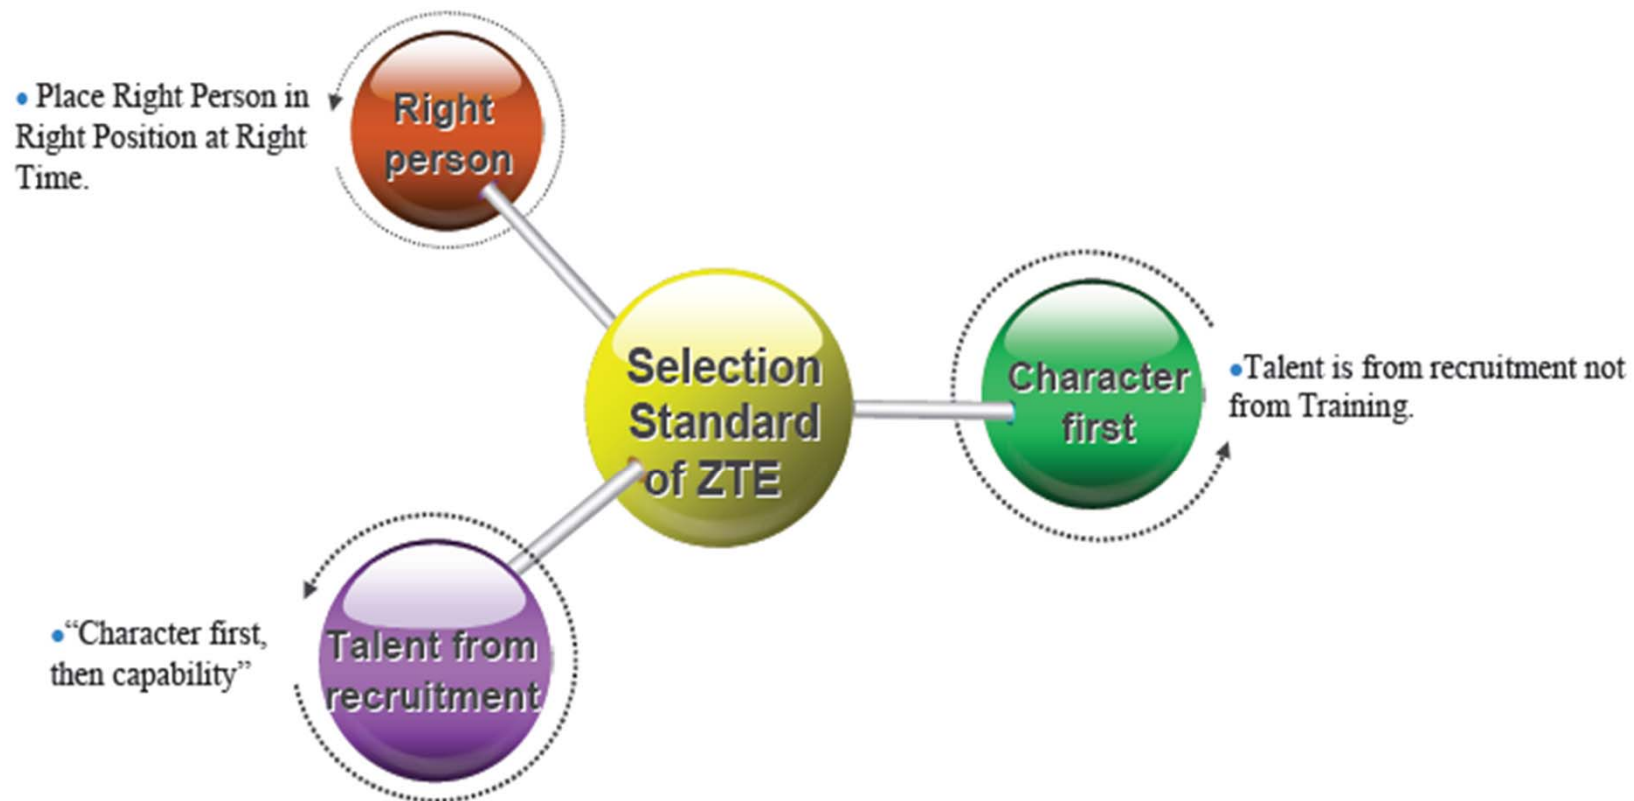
• Place Right Person in Right Position at Right Time.

Right person

Selection Standard of ZTE

Character first

•Talent is from recruitment not from Training.

•"Character first, then capability"

Talent from recruitment